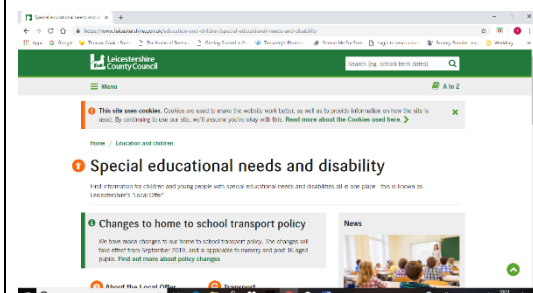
Special educational needs and d ×  +

https://www.leicestershire.gov.uk/education-and-children/special-educational-needs-and-disability

Apps  Google  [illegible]  The Home of Racing  Betting Sound is R  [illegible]  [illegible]  Login to races  Betting Provider  Wedding

Leicestershire County Council

Search (eg. school term dates)

Menu

A to Z

This site uses cookies. Cookies are used to make the website work better, as well as to provide information on how the site is used. By continuing to use our site, we'll assume you're okay with this. Read more about the Cookies used here.

Home / Education and children

Special educational needs and disability

Find information for children and young people with special educational needs and disabilities all in one place. This is known as Leicestershire's "Local Offer"

Changes to home to school transport policy

We have made changes to our home to school transport policy. The changes will take effect from September 2019, and is applicable to nursery and post 16 aged pupils. Find out more about policy changes

News

About the Local Offer

Transport